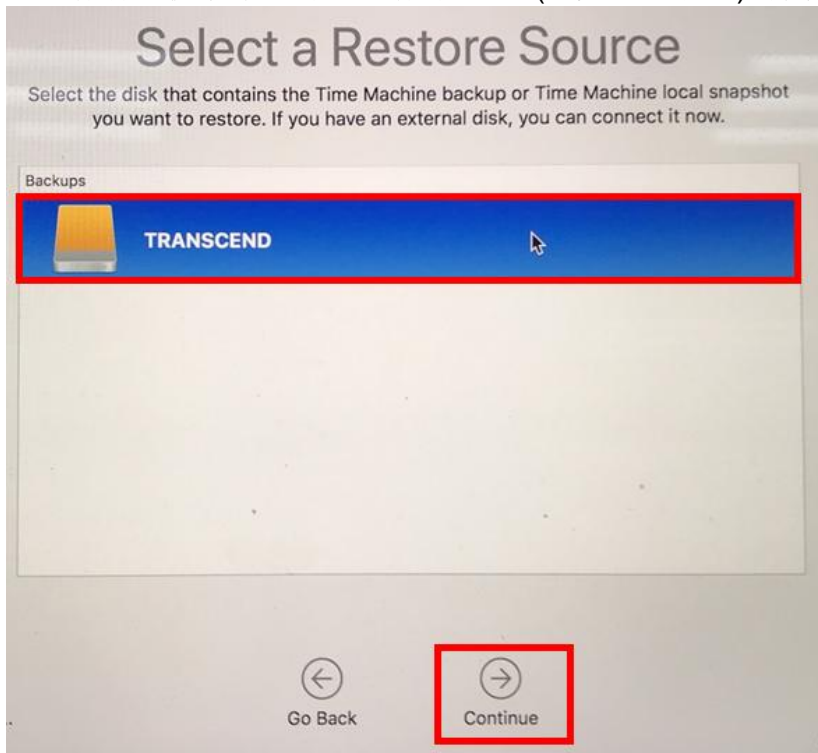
Select a Restore Source

Select the disk that contains the Time Machine backup or Time Machine local snapshot you want to restore. If you have an external disk, you can connect it now.

Backups

TRANSCEND

Go Back

Continue